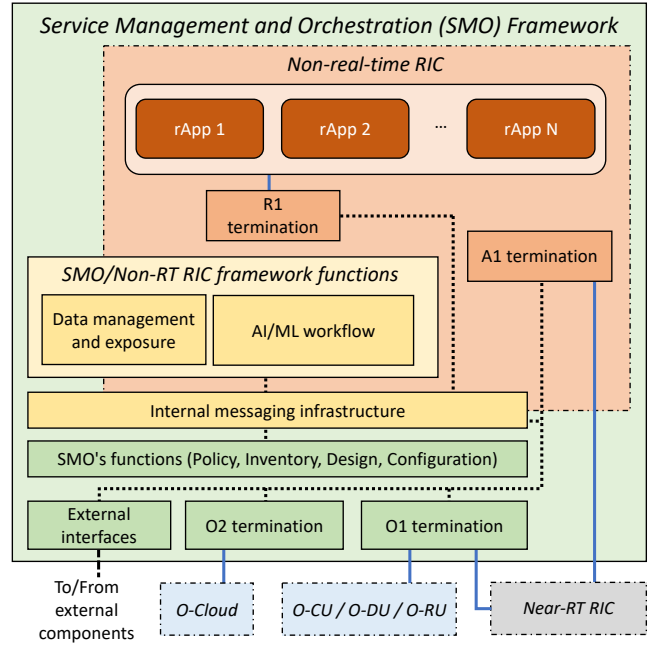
Service Management and Orchestration (SMO) Framework

Non-real-time RIC

rApp 1

rApp 2

...

rApp N

R1 termination

A1 termination

SMO/Non-RT RIC framework functions

Data management and exposure

AI/ML workflow

Internal messaging infrastructure

SMO's functions (Policy, Inventory, Design, Configuration)

External interfaces

O2 termination

O1 termination

To/From external components

O-Cloud

O-CU / O-DU / O-RU

Near-RT RIC